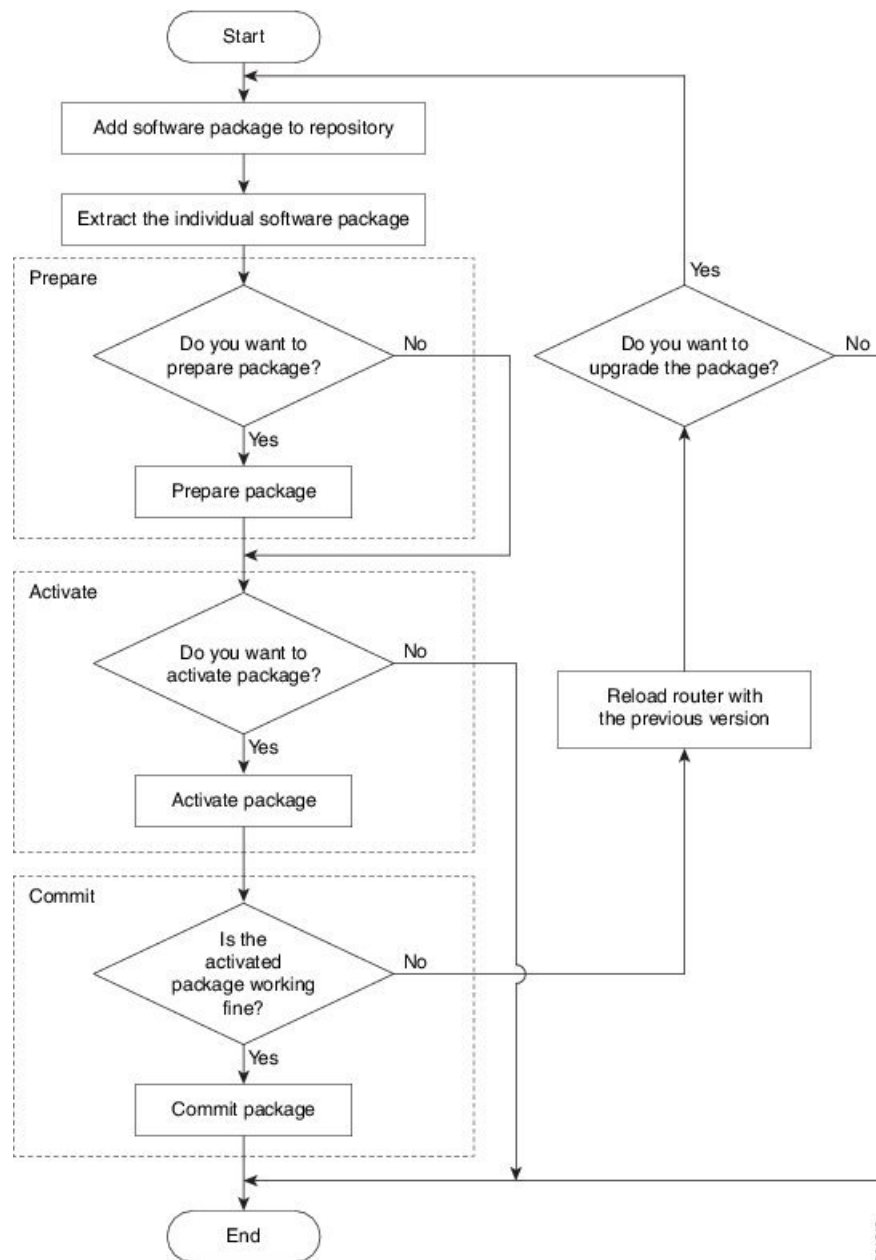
Start

Add software package to repository

Extract the individual software package

Prepare

Do you want to prepare package?

No

Yes

Prepare package

Activate

Do you want to activate package?

No

Yes

Activate package

Commit

Is the activated package working fine?

No

Yes

Commit package

End

Yes

Do you want to upgrade the package?

No

Reload router with the previous version